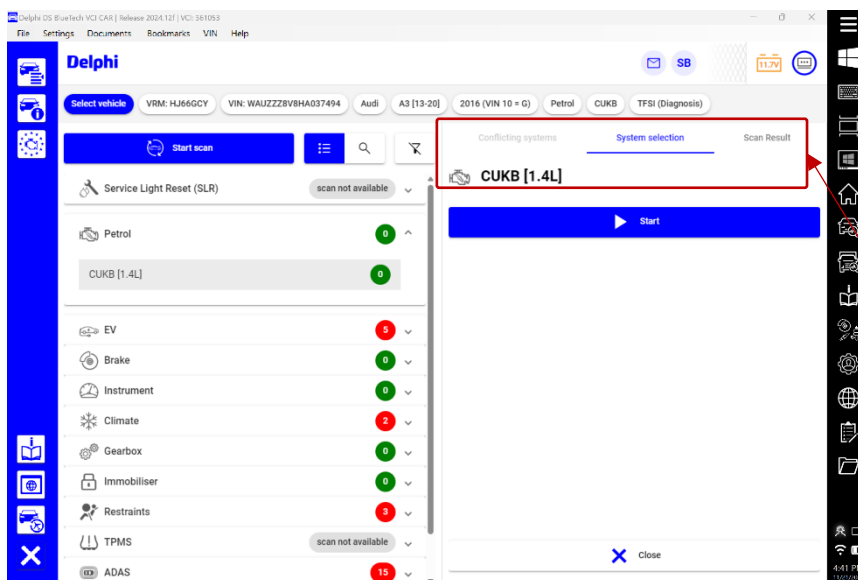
Delphi DS BlueTech VCI CAR | Release 2024.12f | VCI: 361053

File Settings Documents Bookmarks VIN Help

Delphi

SB

11.7V

Select vehicle VRM: HJ66GCY VIN: WAUZZZ8V8HA037494 Audi A3 [13-20] 2016 (VIN 10 = G) Petrol CUKB TFSI (Diagnosis)

Start scan

Service Light Reset (SLR) scan not available

Petrol 0

CUKB [1.4L] 0

EV 5

Brake 0

Instrument 0

Climate 2

Gearbox 0

Immobiliser 0

Restraints 3

TPMS scan not available

ADAS 15

Conflicting systems System selection Scan Result

CUKB [1.4L]

Start

Close

4:41 PI